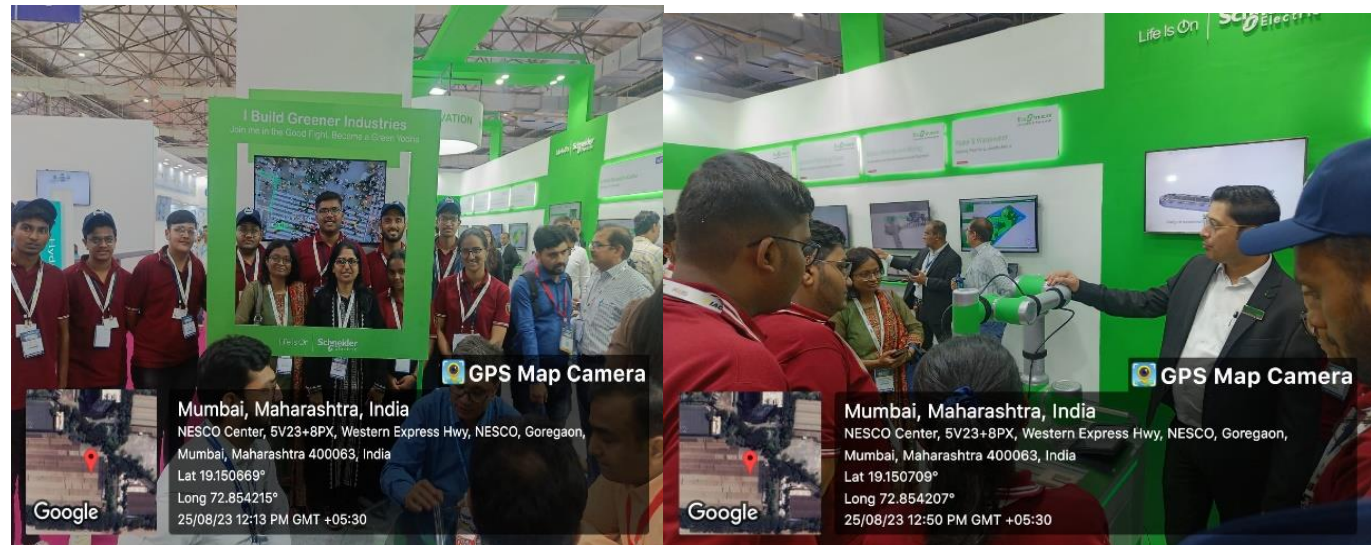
I Build Greener Industries
Join me in the Good Fight. Become a Green Yodha

Life Is On Schneider Electric

VATION

GPS Map Camera

Mumbai, Maharashtra, India
NESCO Center, 5V23+8PX, Western Express Hwy, NESCO, Goregaon, Mumbai, Maharashtra 400063, India
Lat 19.150669°
Long 72.854215°
25/08/23 12:13 PM GMT +05:30

Google

Life Is On Schneider Electric

GPS Map Camera

Mumbai, Maharashtra, India
NESCO Center, 5V23+8PX, Western Express Hwy, NESCO, Goregaon, Mumbai, Maharashtra 400063, India
Lat 19.150709°
Long 72.854207°
25/08/23 12:50 PM GMT +05:30

Google